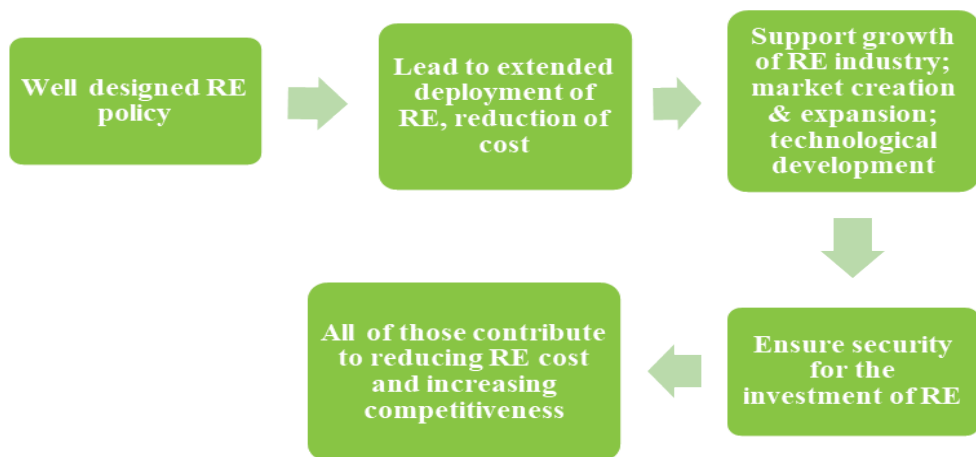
Well designed RE policy

Lead to extended deployment of RE, reduction of cost

Support growth of RE industry; market creation & expansion; technological development

Ensure security for the investment of RE

All of those contribute to reducing RE cost and increasing competitiveness